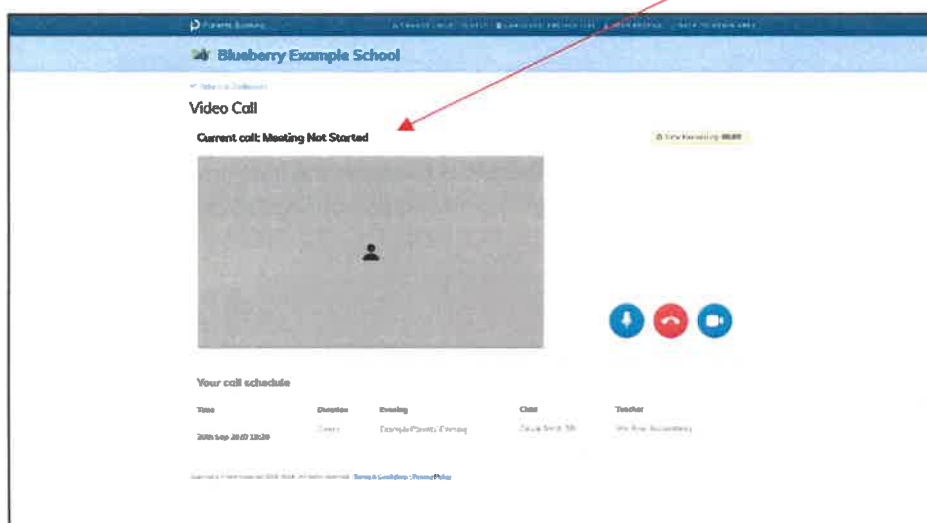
Parents Booking

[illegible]

Blueberry Example School

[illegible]

Video Call

Current call: Meeting Not Started

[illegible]

Your call schedule

| Time | Duration | Evening | Class | Teacher |
|---|---|---|---|---|
| 20th Sep 2017 18:20 | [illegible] | Example Parents Evening | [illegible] | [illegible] |

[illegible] Terms & Conditions | Privacy Policy